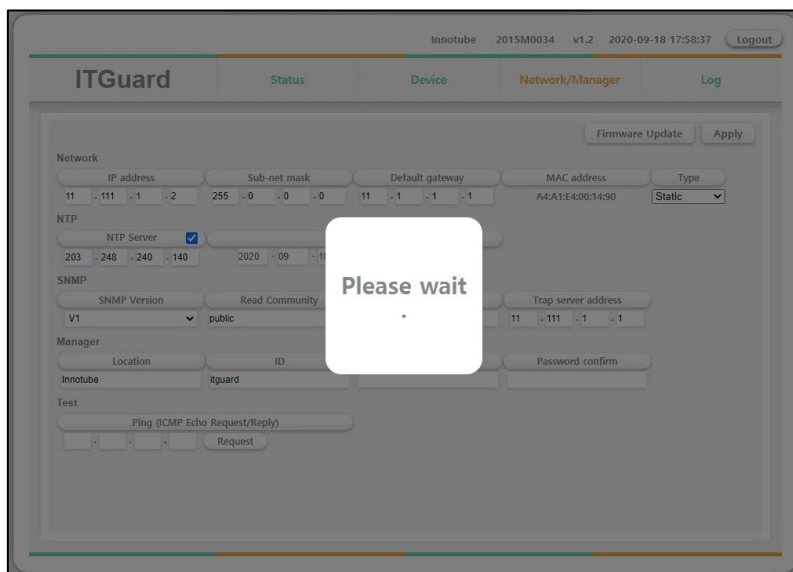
Innotube 2015M0034 v1.2 2020-09-18 17:58:37 Logout

ITGuard

Status

Device

Network/Manager

Log

Firmware Update

Apply

Network

| IP address | Sub-net mask | Default gateway | MAC address | Type |
|---|---|---|---|---|
| 11 . 111 . 1 . 2 | 255 . 0 . 0 . 0 | 11 . 1 . 1 . 1 | A4:A1:E4:00:14:90 | Static |

NTP

NTP Server

203 . 248 . 240 . 140

2020 . 09 . 1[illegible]

SNMP

| SNMP Version | Read Community | | Trap server address |
|---|---|---|---|
| V1 | public | | 11 . 111 . 1 . 1 |

Manager

| Location | ID | | Password confirm |
|---|---|---|---|
| Innotube | itguard | | |

Test

Ping (ICMP Echo Request/Reply)

Request

Please wait

.